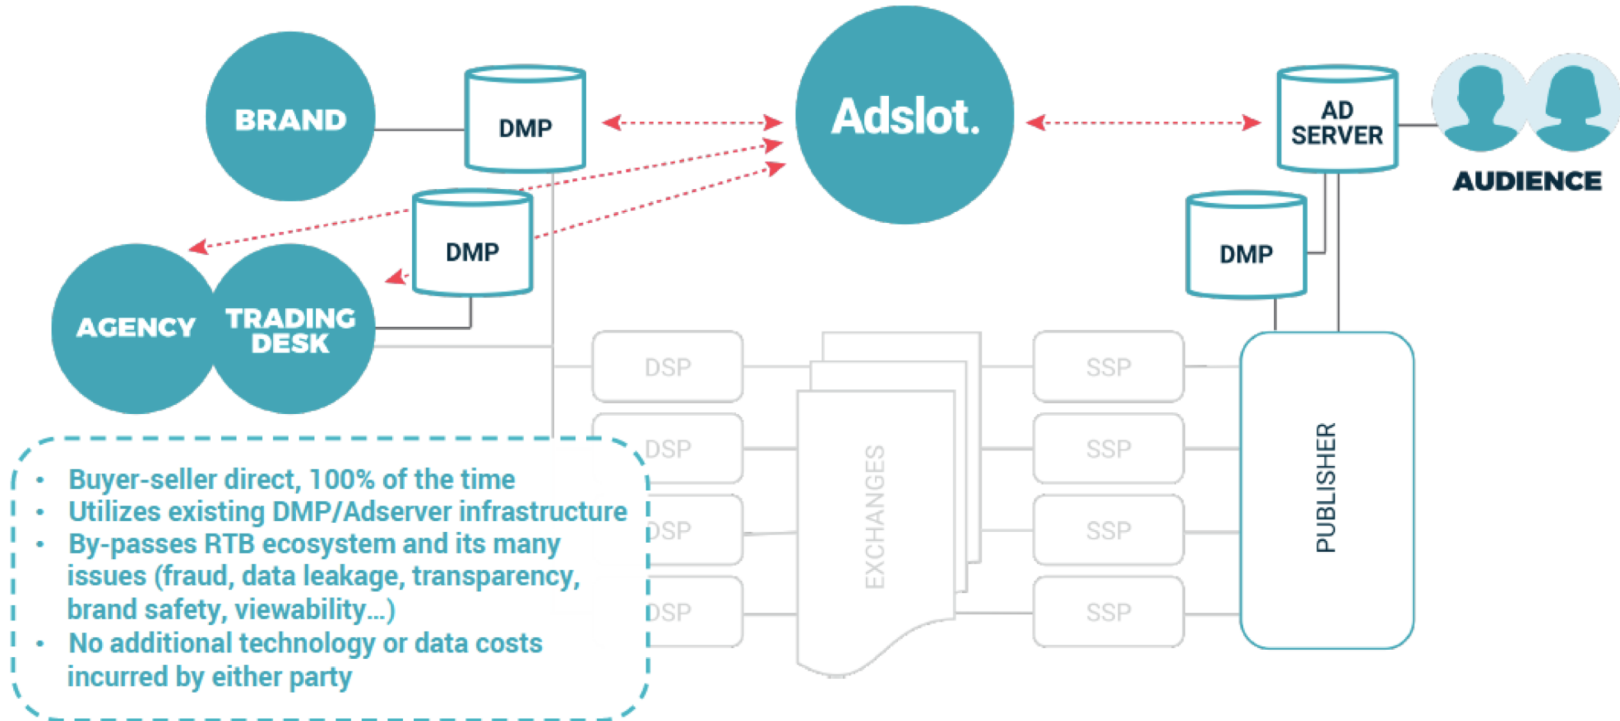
BRAND

DMP

Adslot.

AD SERVER

AUDIENCE

DMP

DMP

AGENCY

TRADING DESK

DSP

DSP

DSP

DSP

EXCHANGES

SSP

SSP

SSP

SSP

PUBLISHER

• Buyer-seller direct, 100% of the time
• Utilizes existing DMP/Adserver infrastructure
• By-passes RTB ecosystem and its many issues (fraud, data leakage, transparency, brand safety, viewability...)
• No additional technology or data costs incurred by either party